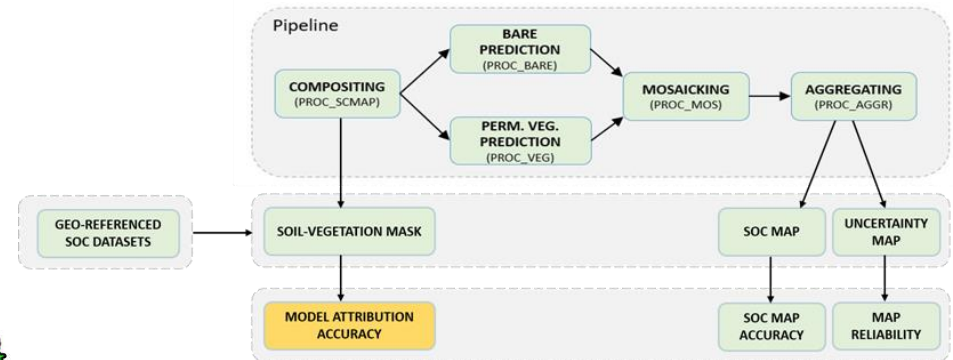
Pipeline

COMPOSITING
(PROC_SCMAP)

BARE PREDICTION
(PROC_BARE)

PERM. VEG. PREDICTION
(PROC_VEG)

MOSAICKING
(PROC_MOS)

AGGREGATING
(PROC_AGGR)

GEO-REFERENCED SOC DATASETS

SOIL-VEGETATION MASK

SOC MAP

UNCERTAINTY MAP

MODEL ATTRIBUTION ACCURACY

SOC MAP ACCURACY

MAP RELIABILITY